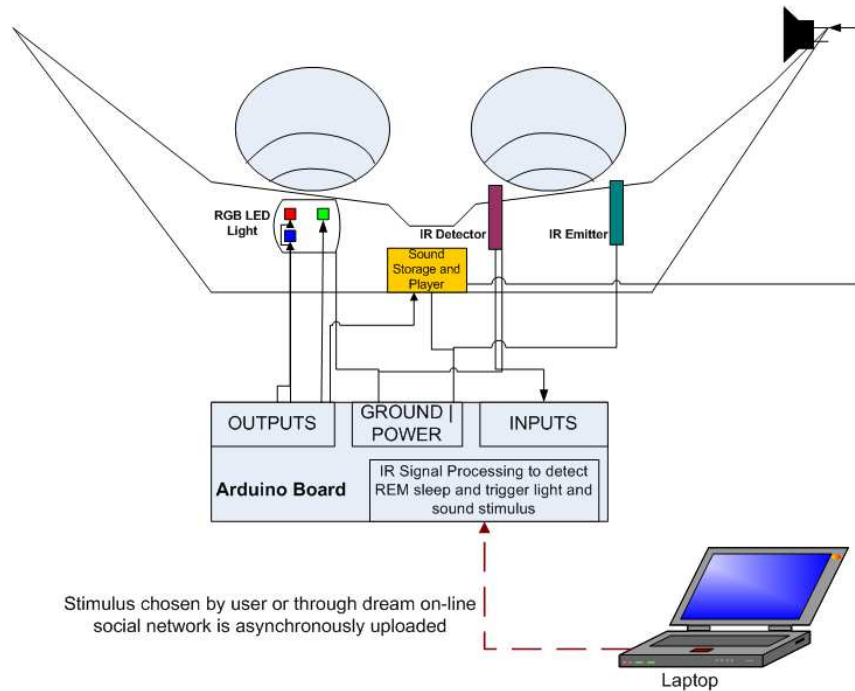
RGB LED Light

IR Detector

IR Emitter

Sound Storage and Player

OUTPUTS

GROUND | POWER

INPUTS

Arduino Board

IR Signal Processing to detect REM sleep and trigger light and sound stimulus

Stimulus chosen by user or through dream on-line social network is asynchronously uploaded

Laptop